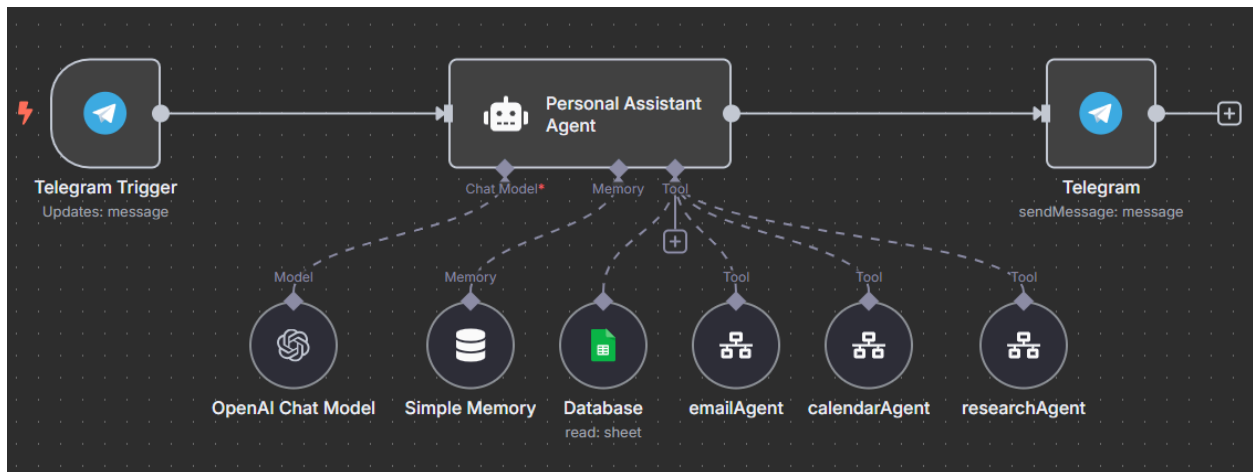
Telegram Trigger
Updates: message

Personal Assistant Agent

Chat Model*
Memory
Tool

Telegram
sendMessage: message

Model
Memory
Tool
Tool
Tool

OpenAI Chat Model
Simple Memory
Database
read: sheet
emailAgent
calendarAgent
researchAgent